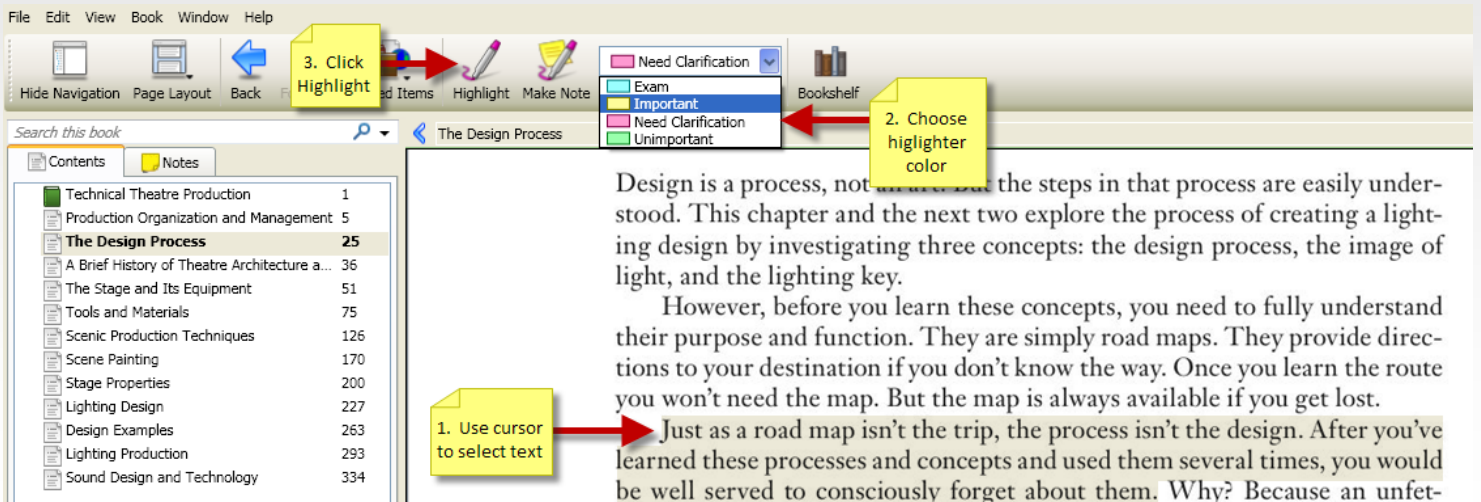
File Edit View Book Window Help

Hide Navigation Page Layout Back Fo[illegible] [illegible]ed Items Highlight Make Note Bookshelf

3. Click Highlight

Need Clarification

Exam
Important
Need Clarification
Unimportant

2. Choose higlighter color

Search this book

The Design Process

Contents Notes

| | |
|---|---|
| Technical Theatre Production | 1 |
| Production Organization and Management | 5 |
| The Design Process | 25 |
| A Brief History of Theatre Architecture a... | 36 |
| The Stage and Its Equipment | 51 |
| Tools and Materials | 75 |
| Scenic Production Techniques | 126 |
| Scene Painting | 170 |
| Stage Properties | 200 |
| Lighting Design | 227 |
| Design Examples | 263 |
| Lighting Production | 293 |
| Sound Design and Technology | 334 |

Design is a process, not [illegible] the steps in that process are easily understood. This chapter and the next two explore the process of creating a lighting design by investigating three concepts: the design process, the image of light, and the lighting key.

However, before you learn these concepts, you need to fully understand their purpose and function. They are simply road maps. They provide directions to your destination if you don't know the way. Once you learn the route you won't need the map. But the map is always available if you get lost.

1. Use cursor to select text

Just as a road map isn't the trip, the process isn't the design. After you've learned these processes and concepts and used them several times, you would be well served to consciously forget about them. Why? Because an unfet-